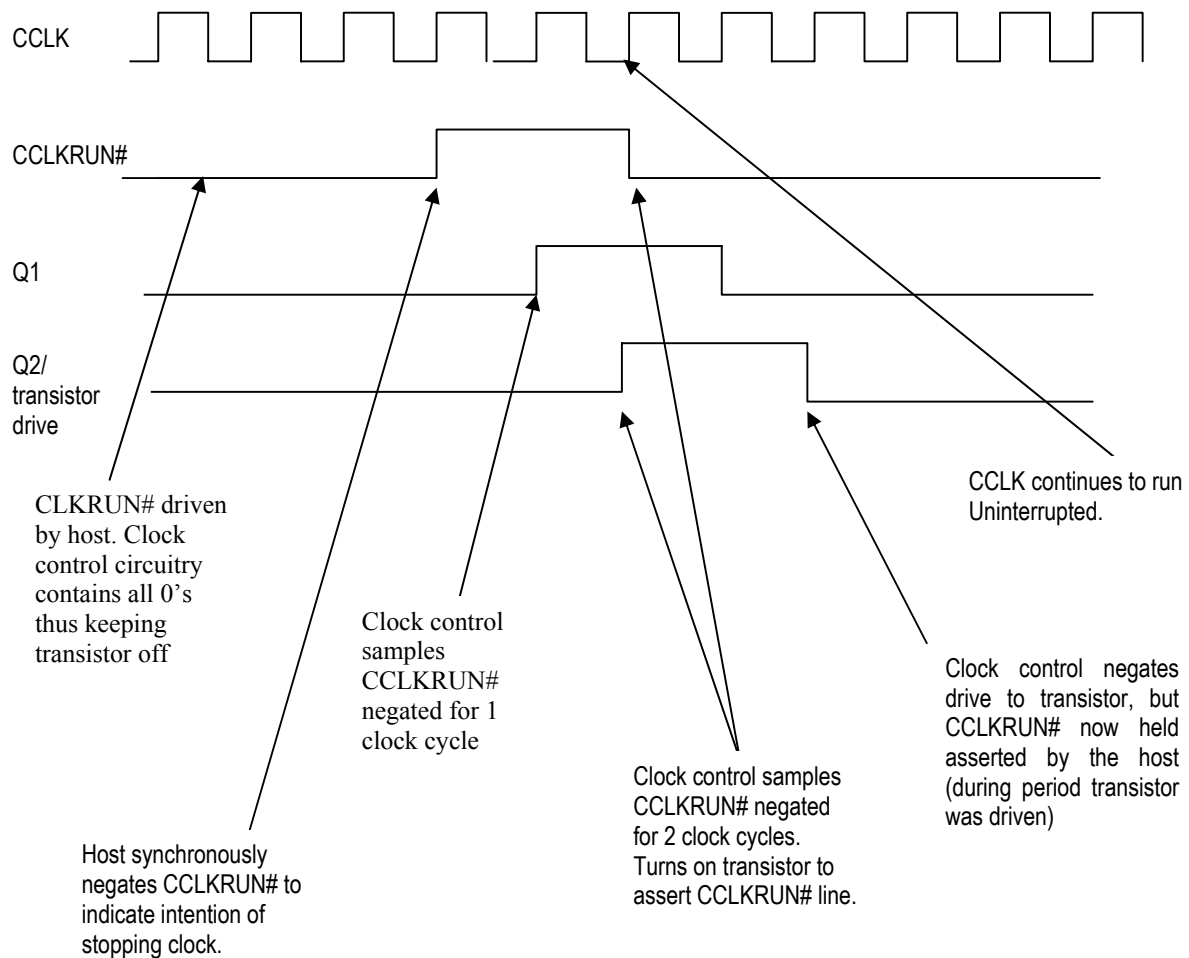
CCLK

CCLKRUN#

Q1

Q2/
transistor
drive

CLKRUN# driven by host. Clock control circuitry contains all 0's thus keeping transistor off

Clock control samples CCLKRUN# negated for 1 clock cycle

CCLK continues to run Uninterrupted.

Clock control negates drive to transistor, but CCLKRUN# now held asserted by the host (during period transistor was driven)

Clock control samples CCLKRUN# negated for 2 clock cycles. Turns on transistor to assert CCLKRUN# line.

Host synchronously negates CCLKRUN# to indicate intention of stopping clock.